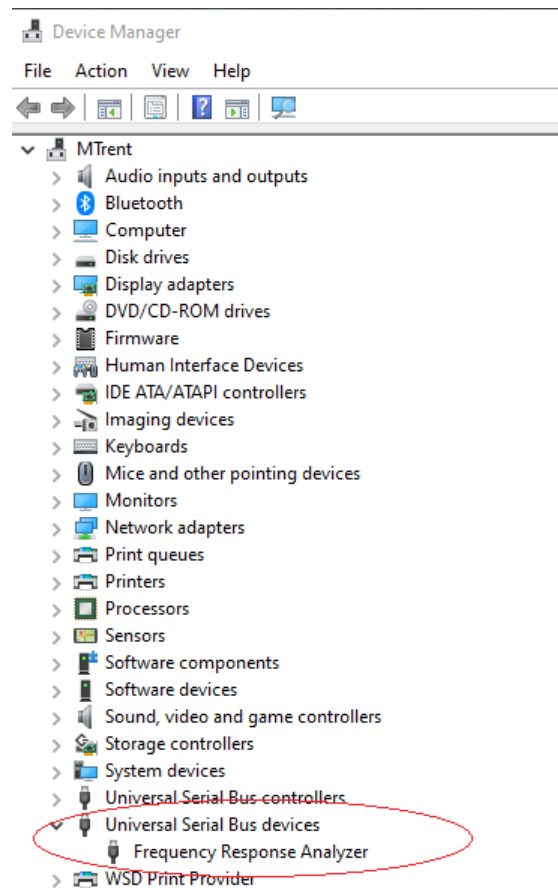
Device Manager

File Action View Help

MTrent
Audio inputs and outputs
Bluetooth
Computer
Disk drives
Display adapters
DVD/CD-ROM drives
Firmware
Human Interface Devices
IDE ATA/ATAPI controllers
Imaging devices
Keyboards
Mice and other pointing devices
Monitors
Network adapters
Print queues
Printers
Processors
Sensors
Software components
Software devices
Sound, video and game controllers
Storage controllers
System devices
Universal Serial Bus controllers
Universal Serial Bus devices
Frequency Response Analyzer
WSD Print Provider